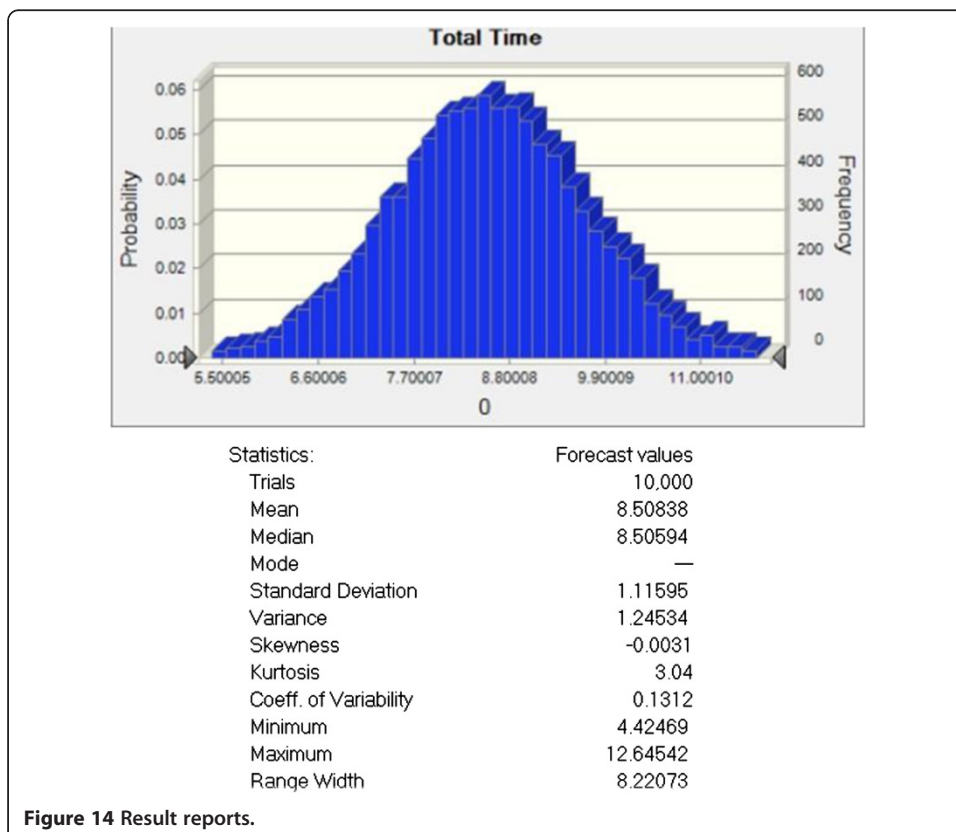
Total Time

Probability

Frequency

0.06
0.05
0.04
0.03
0.02
0.01
0.00

600
500
400
300
200
100
0

5.50005 6.60006 7.70007 8.80008 9.90009 11.00010

0

| Statistics: | Forecast values |
|---|---|
| Trials | 10,000 |
| Mean | 8.50838 |
| Median | 8.50594 |
| Mode | — |
| Standard Deviation | 1.11595 |
| Variance | 1.24534 |
| Skewness | -0.0031 |
| Kurtosis | 3.04 |
| Coeff. of Variability | 0.1312 |
| Minimum | 4.42469 |
| Maximum | 12.64542 |
| Range Width | 8.22073 |

Figure 14 Result reports.